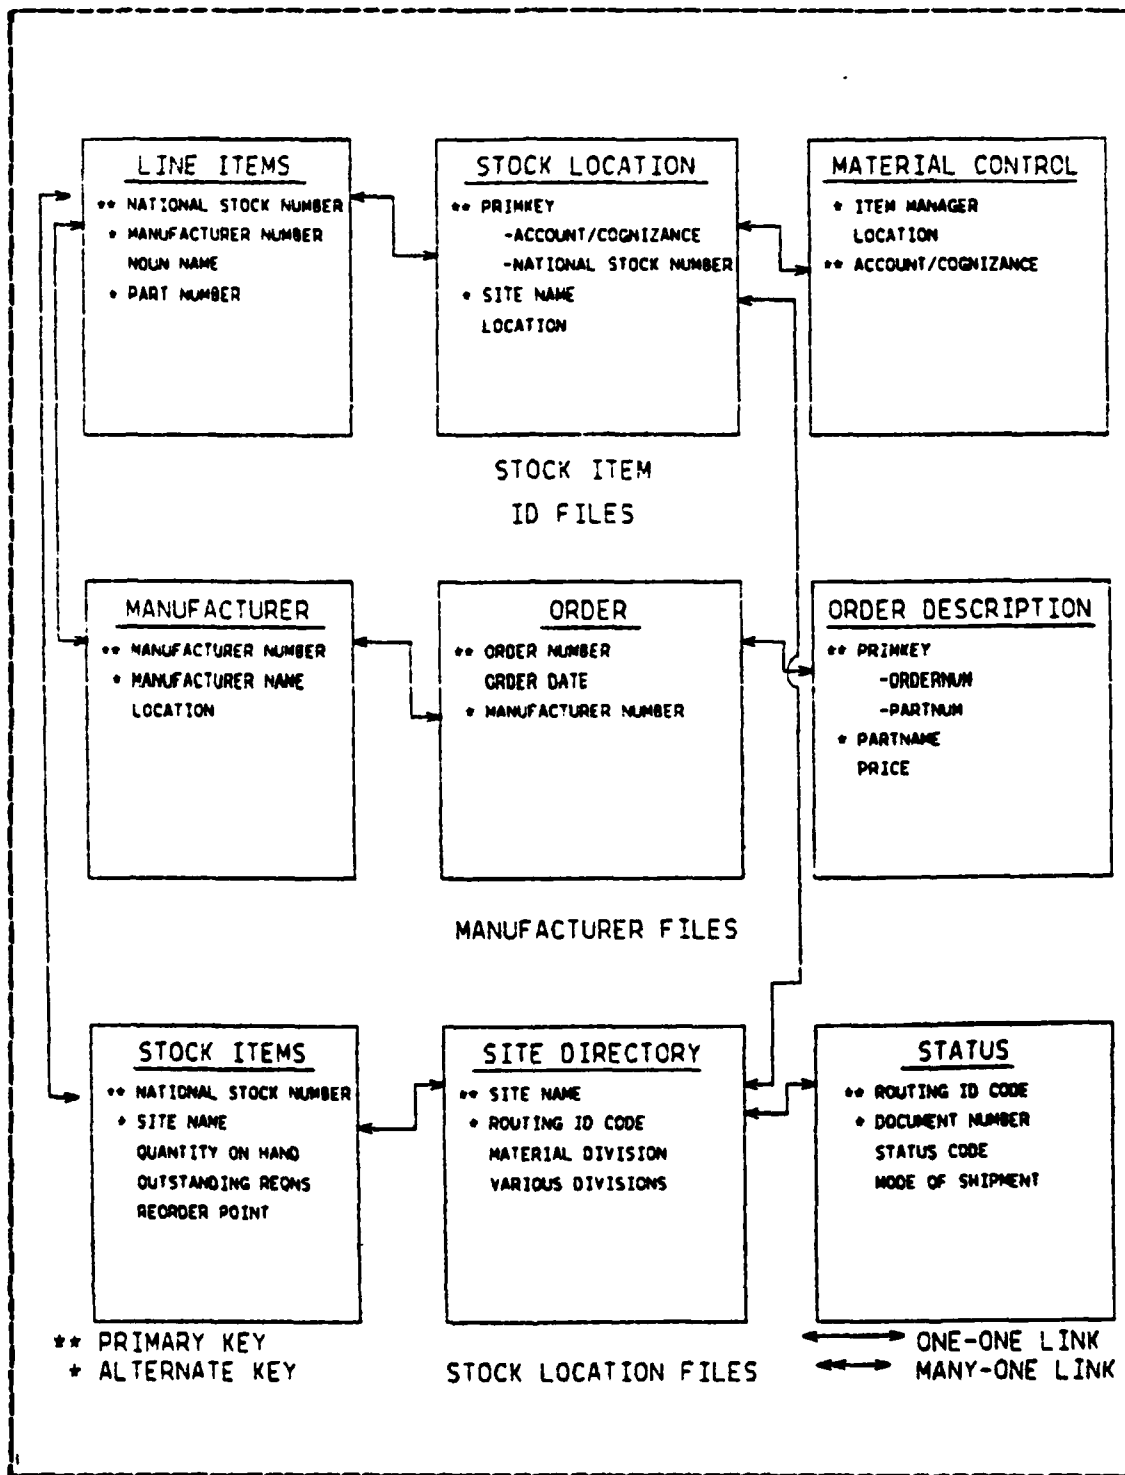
LINE ITEMS
** NATIONAL STOCK NUMBER
* MANUFACTURER NUMBER
NOUN NAME
* PART NUMBER

STOCK LOCATION
** PRIMKEY
-ACCOUNT/COGNIZANCE
-NATIONAL STOCK NUMBER
* SITE NAME
LOCATION

MATERIAL CONTROL
* ITEM MANAGER
LOCATION
** ACCOUNT/COGNIZANCE

STOCK ITEM
ID FILES

MANUFACTURER
** MANUFACTURER NUMBER
* MANUFACTURER NAME
LOCATION

ORDER
** ORDER NUMBER
ORDER DATE
* MANUFACTURER NUMBER

ORDER DESCRIPTION
** PRIMKEY
-ORDERNUM
-PARTNUM
* PARTNAME
PRICE

MANUFACTURER FILES

STOCK ITEMS
** NATIONAL STOCK NUMBER
* SITE NAME
QUANTITY ON HAND
OUTSTANDING REQNS
REORDER POINT

SITE DIRECTORY
** SITE NAME
* ROUTING ID CODE
MATERIAL DIVISION
VARIOUS DIVISIONS

STATUS
** ROUTING ID CODE
* DOCUMENT NUMBER
STATUS CODE
MODE OF SHIPMENT

** PRIMARY KEY
* ALTERNATE KEY

STOCK LOCATION FILES

ONE-ONE LINK
MANY-ONE LINK